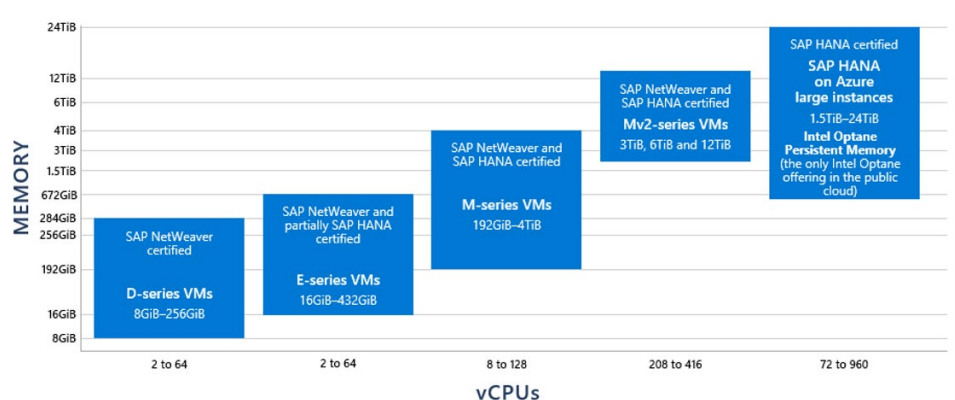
MEMORY

24TiB
12TiB
6TiB
4TiB
3TiB
1.5TiB
672GiB
284GiB
256GiB
192GiB
16GiB
8GiB

SAP NetWeaver certified

D-series VMs

8GiB–256GiB

SAP NetWeaver and partially SAP HANA certified

E-series VMs

16GiB–432GiB

SAP NetWeaver and SAP HANA certified

M-series VMs

192GiB–4TiB

SAP NetWeaver and SAP HANA certified

Mv2-series VMs

3TiB, 6TiB and 12TiB

SAP HANA certified

SAP HANA on Azure large instances

1.5TiB–24TiB

Intel Optane Persistent Memory (the only Intel Optane offering in the public cloud)

2 to 64
2 to 64
8 to 128
208 to 416
72 to 960

vCPUs